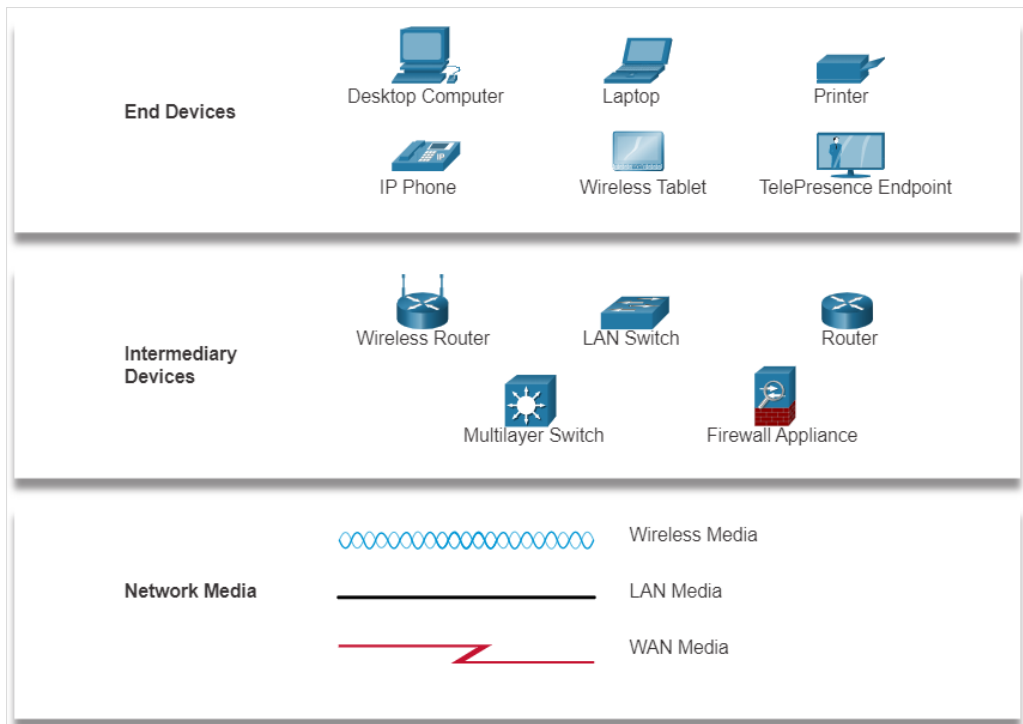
End Devices

Desktop Computer

Laptop

Printer

IP Phone

Wireless Tablet

TelePresence Endpoint

Intermediary Devices

Wireless Router

LAN Switch

Router

Multilayer Switch

Firewall Appliance

Network Media

Wireless Media

LAN Media

WAN Media